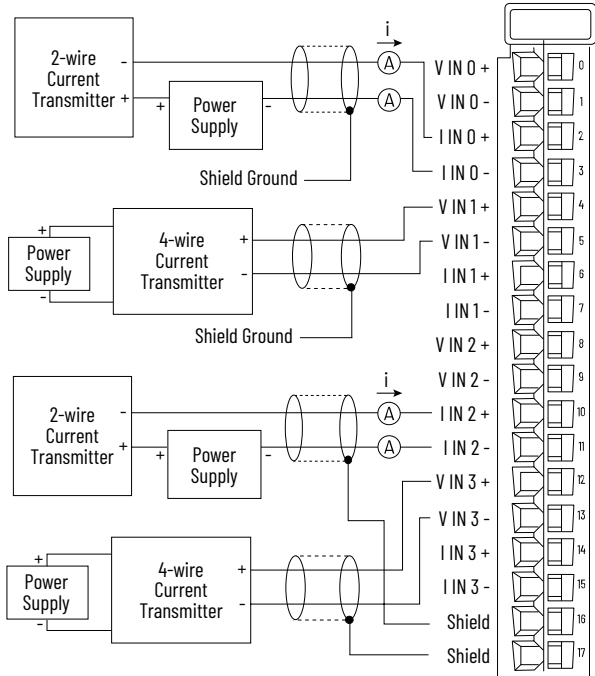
2-wire Current Transmitter
-
+
+
Power Supply
-
i
A
A
Shield Ground
V IN 0 +
V IN 0 -
I IN 0 +
I IN 0 -
0
1
2
3
+
Power Supply
-
4-wire Current Transmitter
+
-
Shield Ground
V IN 1 +
V IN 1 -
I IN 1 +
I IN 1 -
V IN 2 +
V IN 2 -
4
5
6
7
8
9
2-wire Current Transmitter
-
+
+
Power Supply
-
i
A
A
I IN 2 +
I IN 2 -
10
11
V IN 3 +
V IN 3 -
I IN 3 +
I IN 3 -
12
13
14
15
+
Power Supply
-
4-wire Current Transmitter
+
-
Shield
Shield
16
17